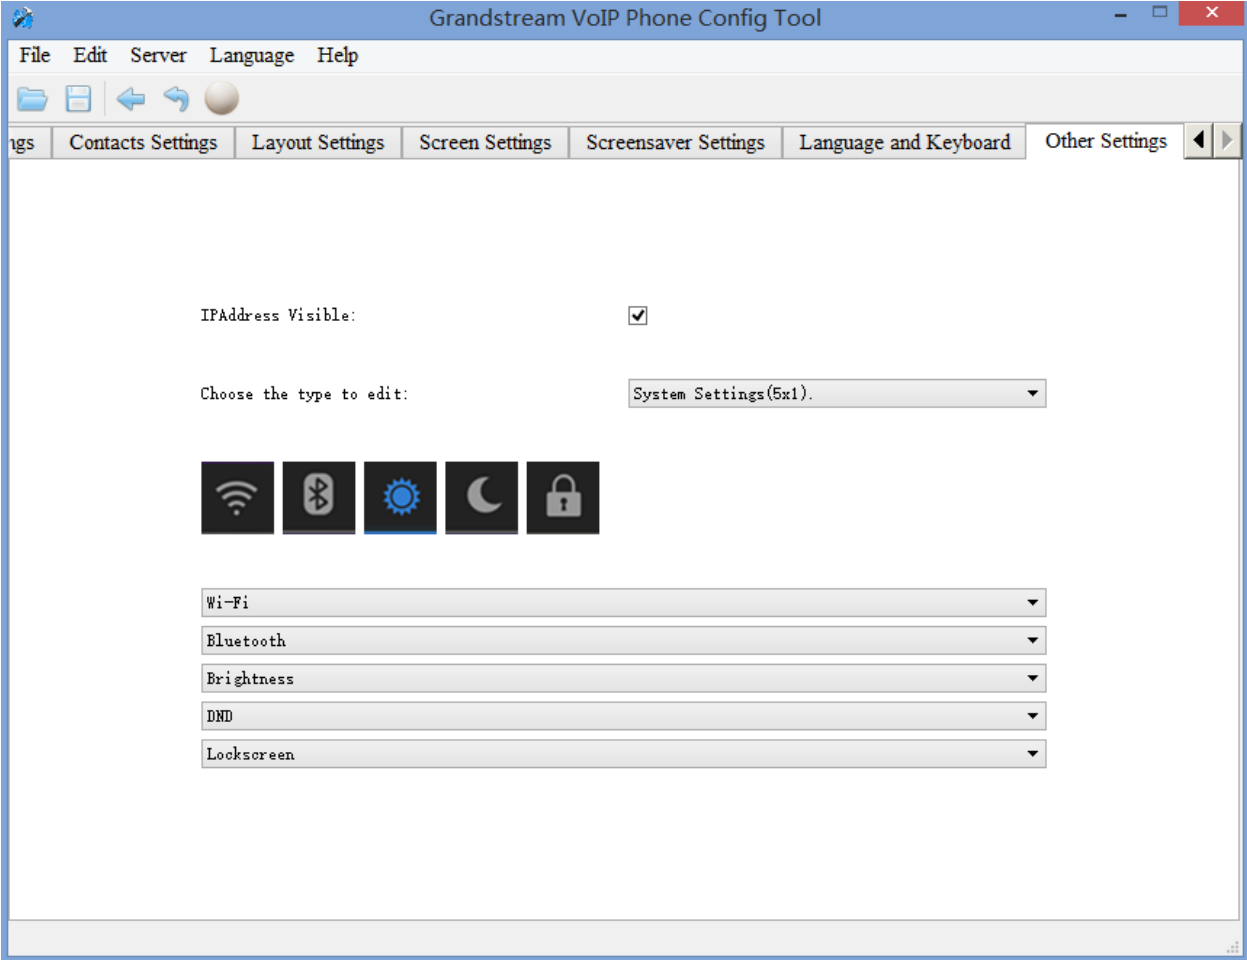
Grandstream VoIP Phone Config Tool

File Edit Server Language Help

ngs | Contacts Settings | Layout Settings | Screen Settings | Screensaver Settings | Language and Keyboard | Other Settings

IPAddress Visible:

Choose the type to edit: System Settings(5x1).

Wi-Fi
Bluetooth
Brightness
DND
Lockscreen